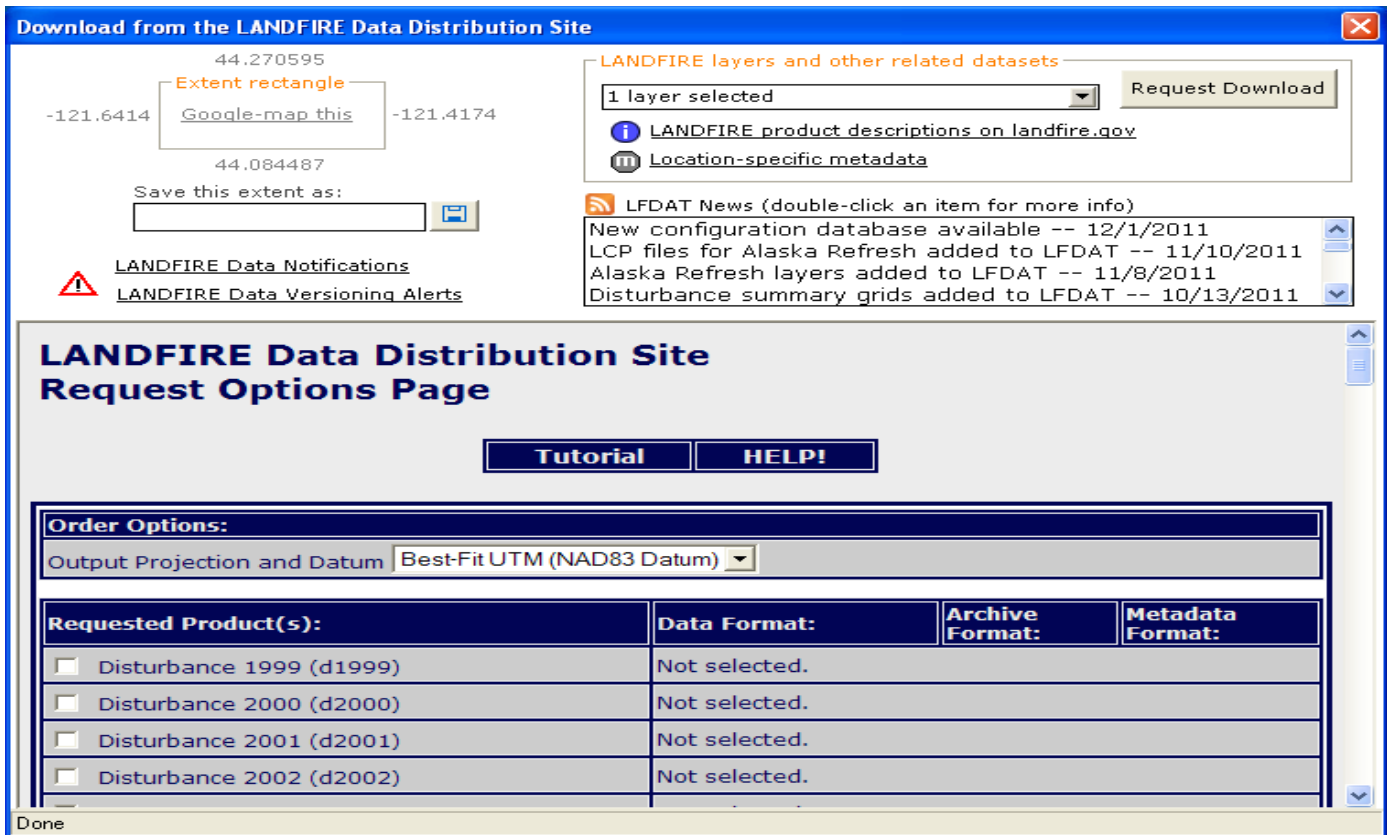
Download from the LANDFIRE Data Distribution Site

44.270595
Extent rectangle
-121.6414 Google-map this -121.4174
44.084487
Save this extent as:

LANDFIRE Data Notifications
LANDFIRE Data Versioning Alerts

LANDFIRE layers and other related datasets
1 layer selected
Request Download
LANDFIRE product descriptions on landfire.gov
Location-specific metadata

LFDAT News (double-click an item for more info)
New configuration database available -- 12/1/2011
LCP files for Alaska Refresh added to LFDAT -- 11/10/2011
Alaska Refresh layers added to LFDAT -- 11/8/2011
Disturbance summary grids added to LFDAT -- 10/13/2011

LANDFIRE Data Distribution Site
Request Options Page

Tutorial HELP!

Order Options:
Output Projection and Datum Best-Fit UTM (NAD83 Datum)

| Requested Product(s): | Data Format: | Archive Format: | Metadata Format: |
|---|---|---|---|
| Disturbance 1999 (d1999) | Not selected. | | |
| Disturbance 2000 (d2000) | Not selected. | | |
| Disturbance 2001 (d2001) | Not selected. | | |
| Disturbance 2002 (d2002) | Not selected. | | |

Done